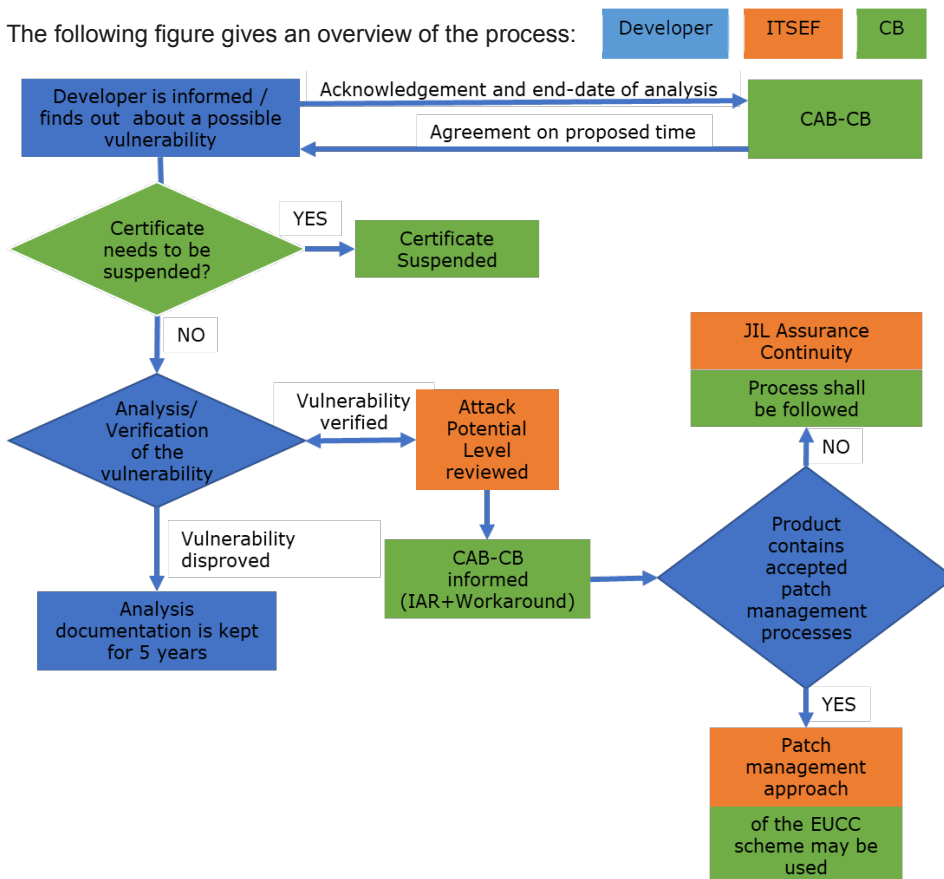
The following figure gives an overview of the process:

Developer

ITSEF

CB

Developer is informed / finds out about a possible vulnerability

Acknowledgement and end-date of analysis

CAB-CB

Agreement on proposed time

Certificate needs to be suspended?

YES

Certificate Suspended

NO

JIL Assurance Continuity

Process shall be followed

Analysis/ Verification of the vulnerability

Vulnerability verified

Attack Potential Level reviewed

NO

Vulnerability disproved

CAB-CB informed (IAR+Workaround)

Product contains accepted patch management processes

Analysis documentation is kept for 5 years

YES

Patch management approach

of the EUCC scheme may be used